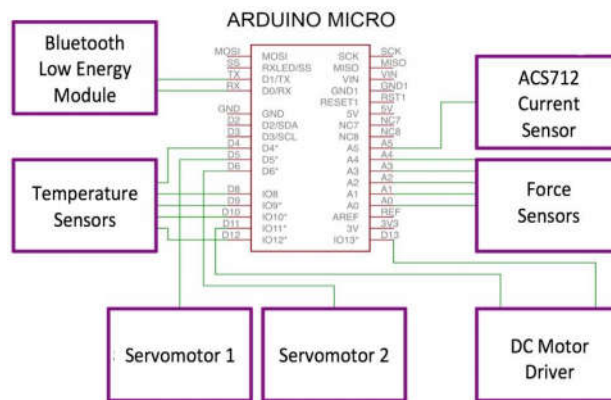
ARDUINO MICRO

Bluetooth Low Energy Module

ACS712 Current Sensor

Temperature Sensors

Force Sensors

Servomotor 1

Servomotor 2

DC Motor Driver

MOSI
SS
TX
RX
GND
D2
D3
D4
D5
D6
D8
D9
D10
D11
D12

MOSI
RXLED/SS
D1/TX
D0/RX
GND
D2/SDA
D3/SCL
D4*
D5*
D6*
IO8
IO9*
IO10*
IO11*
IO12*

SCK
MISO
VIN
GND1
RESET1
5V
NC7
NC8
A5
A4
A3
A2
A1
A0
AREF
3V
IO13*

SCK
MISO
VIN
GND1
RST1
5V
NC7
NC8
A5
A4
A3
A2
A1
A0
REF
3V3
D13